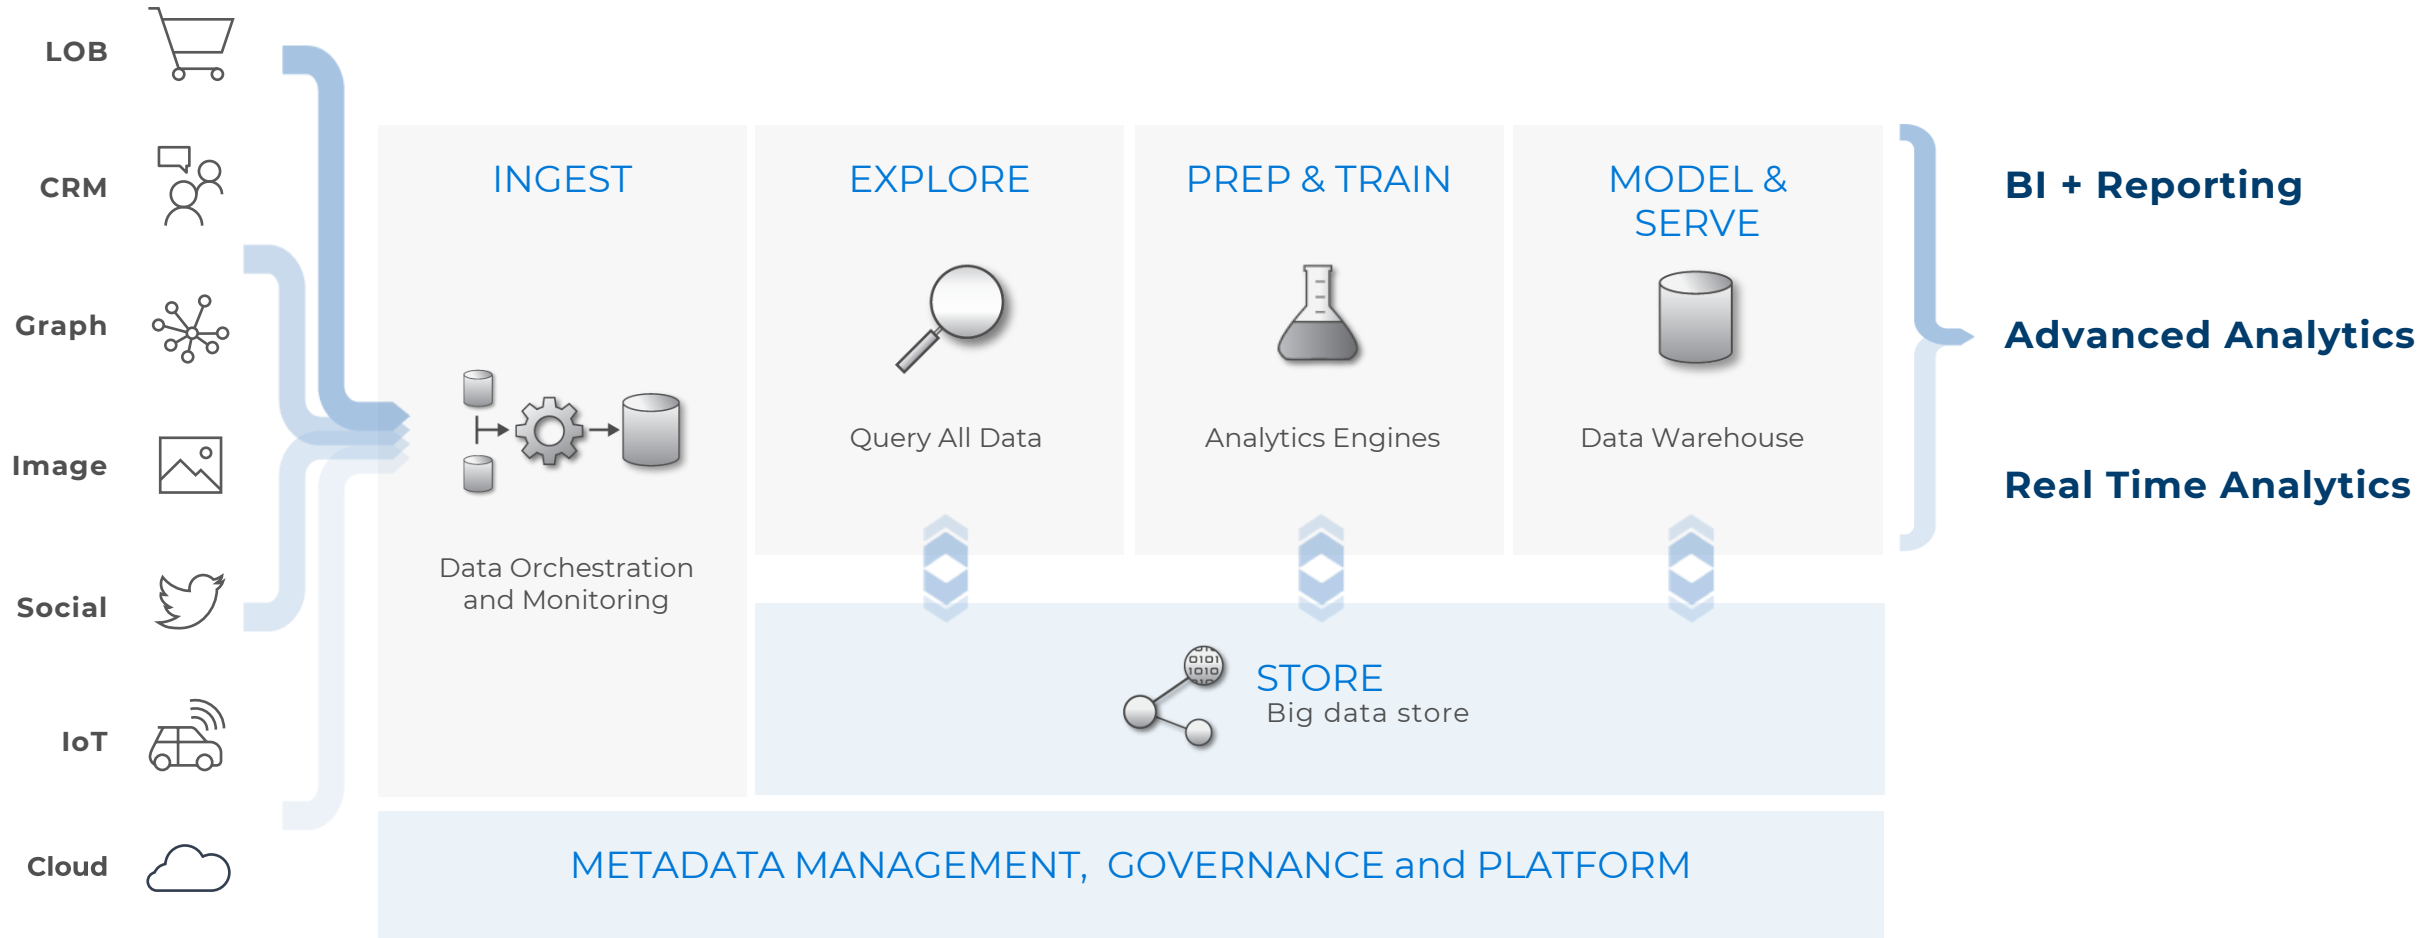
LOB

CRM

Graph

Image

Social

IoT

Cloud

INGEST

Data Orchestration and Monitoring

EXPLORE

Query All Data

PREP & TRAIN

Analytics Engines

MODEL & SERVE

Data Warehouse

STORE
Big data store

METADATA MANAGEMENT, GOVERNANCE and PLATFORM

BI + Reporting

Advanced Analytics

Real Time Analytics